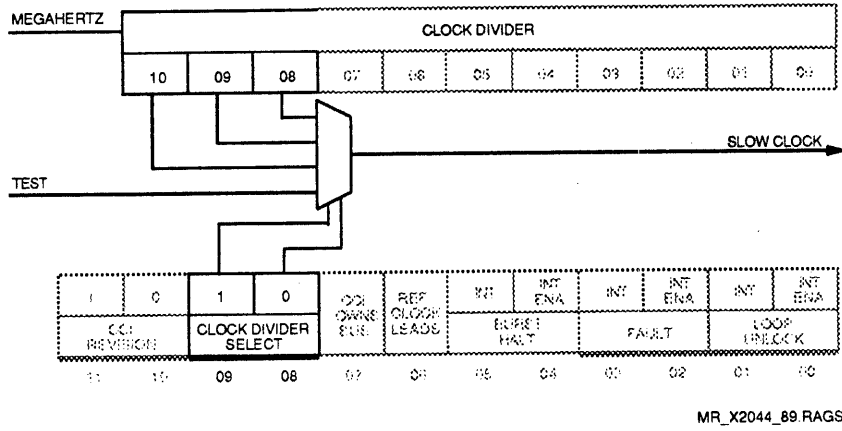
MEGAHERTZ

CLOCK DIVIDER

| 10 | 09 | 08 | 07 | 06 | 05 | 04 | 03 | 02 | 01 | 00 |
|---|---|---|---|---|---|---|---|---|---|---|

SLOW CLOCK

TEST

| 1 | 0 | 1 | 0 | CCI OWNS BUS | REF CLOCK LEADS | INT | INT ENA | INT | INT ENA | INT | INT ENA |
|---|---|---|---|---|---|---|---|---|---|---|---|
| CCI REVISION | | CLOCK DIVIDER SELECT | | | | BURST HALT | | FAULT | | LOOP UNLOCK | |
| 11 | 10 | 09 | 08 | 07 | 06 | 05 | 04 | 03 | 02 | 01 | 00 |

MR_X2044_89.RAGS